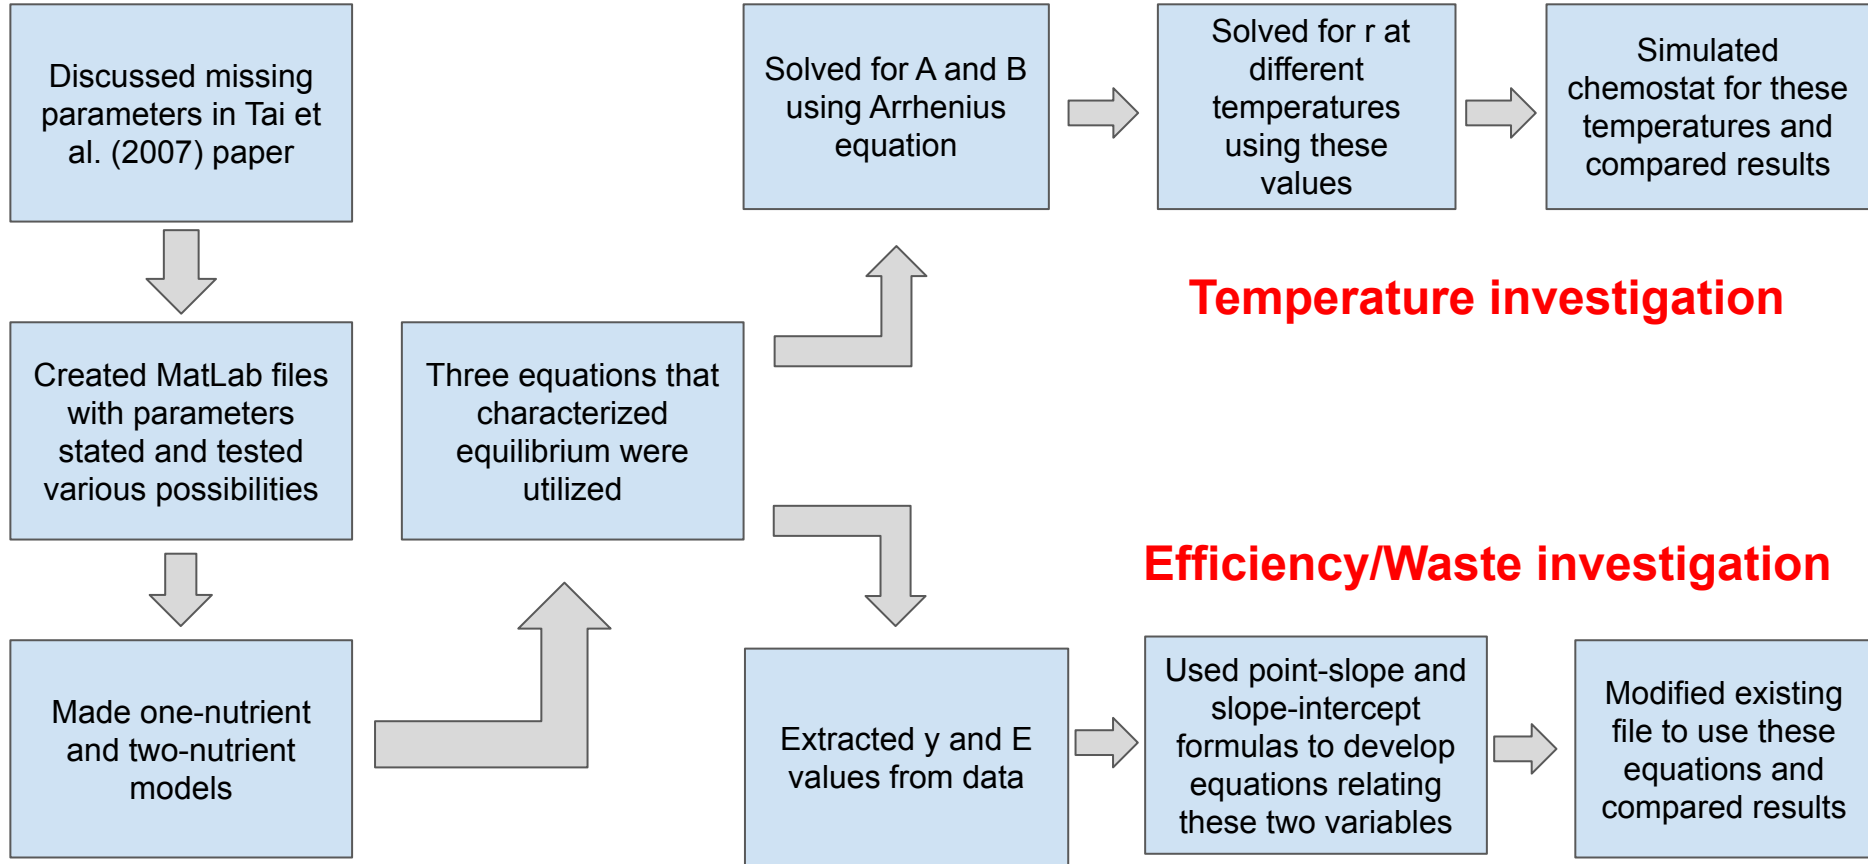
Discussed missing parameters in Tai et al. (2007) paper

Created MatLab files with parameters stated and tested various possibilities

Made one-nutrient and two-nutrient models

Three equations that characterized equilibrium were utilized

Solved for A and B using Arrhenius equation

Solved for r at different temperatures using these values

Simulated chemostat for these temperatures and compared results

Temperature investigation

Efficiency/Waste investigation

Extracted y and E values from data

Used point-slope and slope-intercept formulas to develop equations relating these two variables

Modified existing file to use these equations and compared results